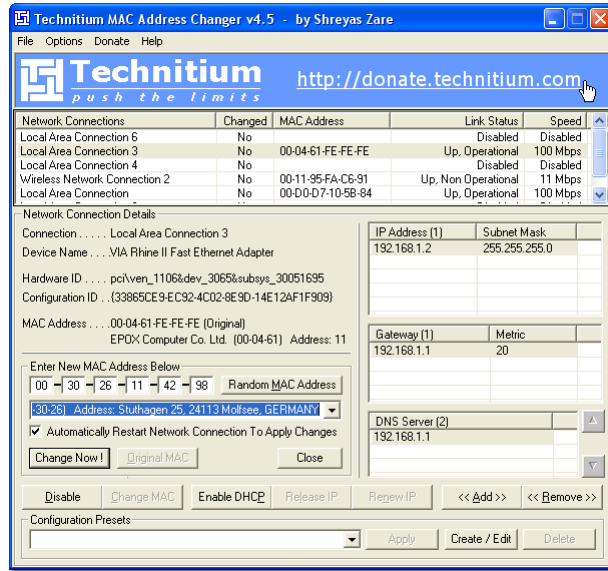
Technitium MAC Address Changer v4.5 - by Shreyas Zare

File Options Donate Help

Technitium
push the limits

http://donate.technitium.com

| Network Connections | Changed | MAC Address | Link Status | Speed |
|---|---|---|---|---|
| Local Area Connection 6 | No | | Disabled | Disabled |
| Local Area Connection 3 | No | 00-04-61-FE-FE-FE | Up, Operational | 100 Mbps |
| Local Area Connection 4 | No | | Disabled | Disabled |
| Wireless Network Connection 2 | No | 00-11-95-FA-C6-91 | Up, Non Operational | 11 Mbps |
| Local Area Connection | No | 00-D0-D7-10-5B-84 | Up, Operational | 100 Mbps |

Network Connection Details

Connection . . . . . Local Area Connection 3
Device Name . . . VIA Rhine II Fast Ethernet Adapter

Hardware ID . . . . pci\ven_1106&dev_3065&subsys_30051695
Configuration ID . . {33865CE9-EC92-4C02-8E9D-14E12AF1F909}

MAC Address . . . . 00-04-61-FE-FE-FE (Original)
EPOX Computer Co. Ltd. (00-04-61) Address: 11

| IP Address (1) | Subnet Mask |
|---|---|
| 192.168.1.2 | 255.255.255.0 |

| Gateway (1) | Metric |
|---|---|
| 192.168.1.1 | 20 |

| DNS Server (2) |
|---|
| 192.168.1.1 |

Enter New MAC Address Below
00 - 30 - 26 - 11 - 42 - 98
Random MAC Address
-30-26) Address: Stuthagen 25, 24113 Molfsee, GERMANY
Automatically Restart Network Connection To Apply Changes
Change Now ! Original MAC Close

Disable Change MAC Enable DHCP Release IP Renew IP << Add >> << Remove >>

Configuration Presets

Apply Create / Edit Delete